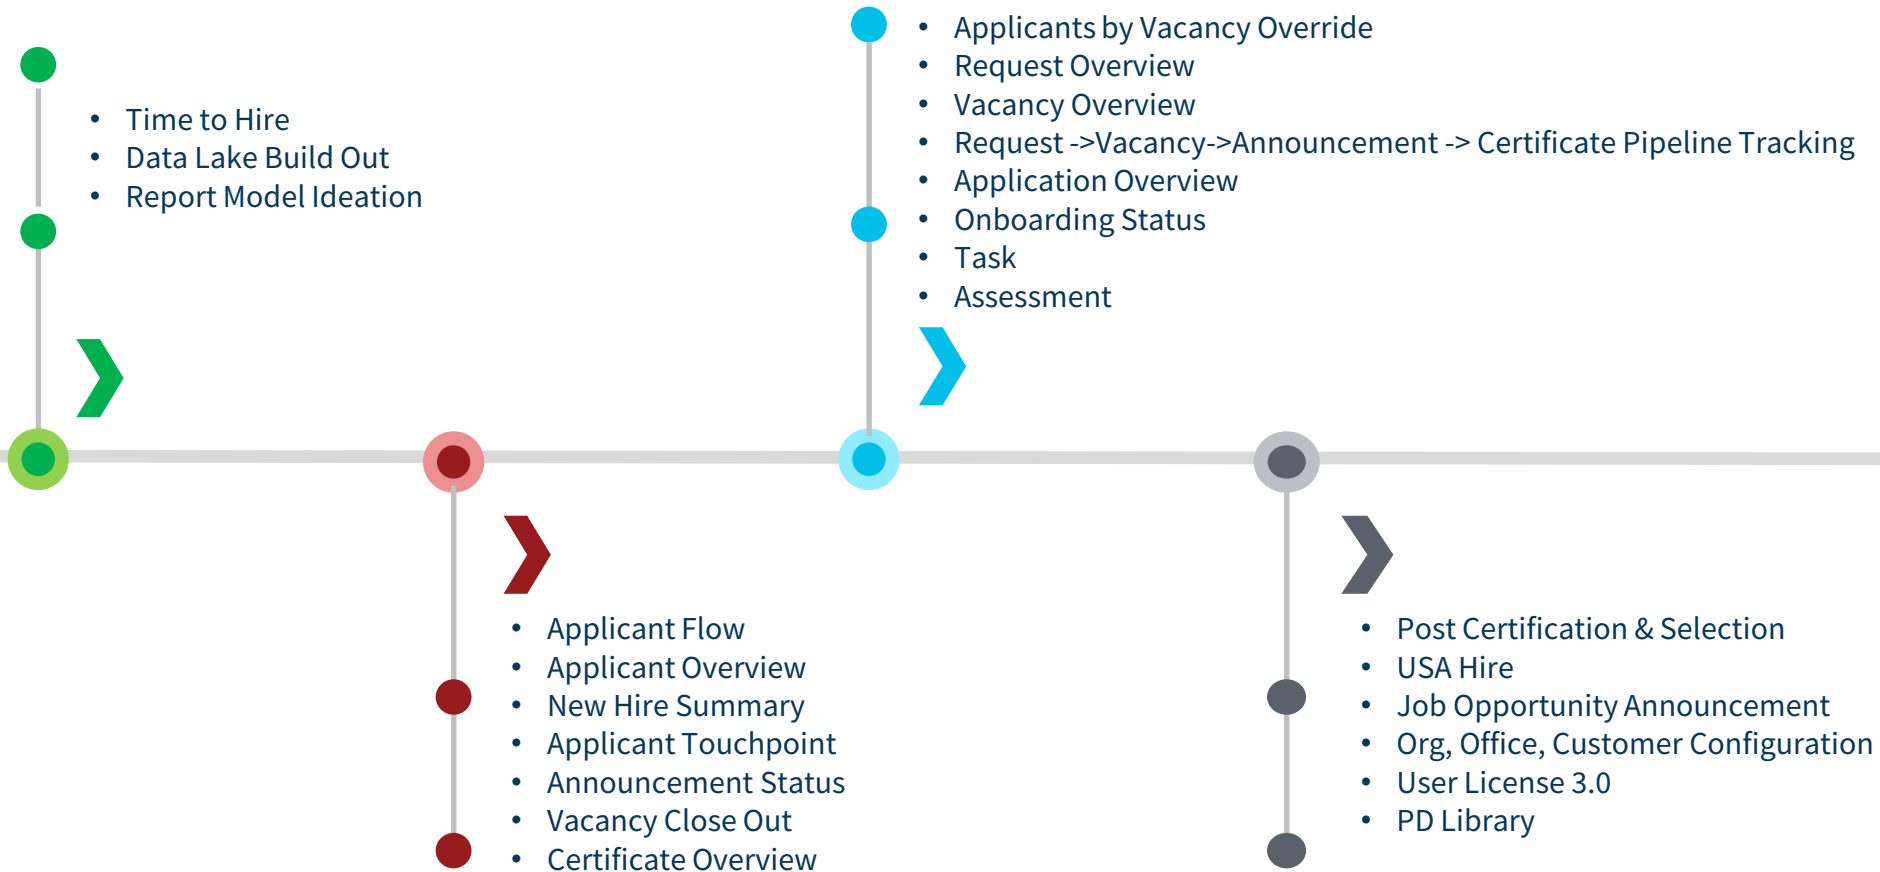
- Time to Hire
- Data Lake Build Out
- Report Model Ideation

- Applicants by Vacancy Override
- Request Overview
- Vacancy Overview
- Request ->Vacancy->Announcement -> Certificate Pipeline Tracking
- Application Overview
- Onboarding Status
- Task
- Assessment

- Applicant Flow
- Applicant Overview
- New Hire Summary
- Applicant Touchpoint
- Announcement Status
- Vacancy Close Out
- Certificate Overview

- Post Certification & Selection
- USA Hire
- Job Opportunity Announcement
- Org, Office, Customer Configuration
- User License 3.0
- PD Library